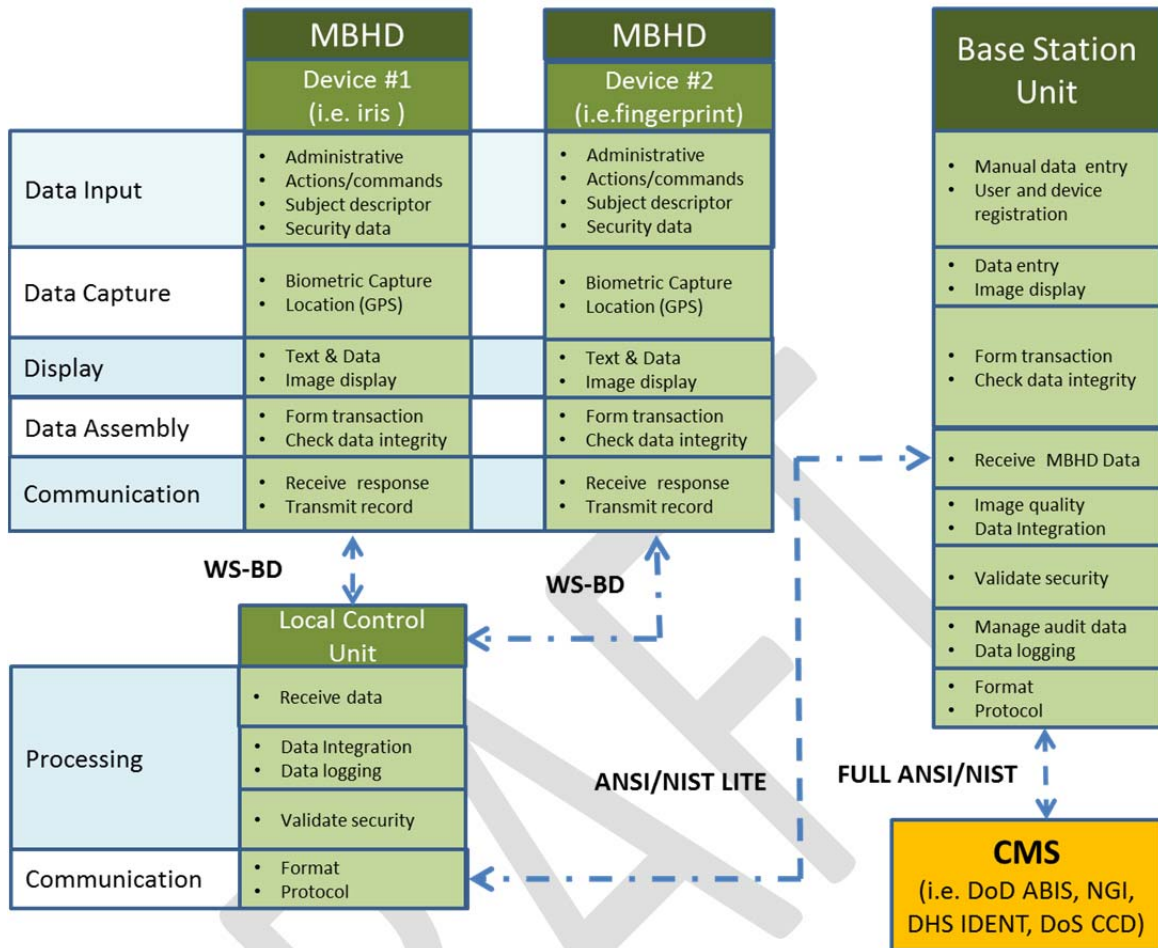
MBHD

Device #1 (i.e. iris )

MBHD

Device #2 (i.e.fingerprint)

Base Station Unit

| | Device #1 (i.e. iris ) | Device #2 (i.e.fingerprint) |
|---|---|---|
| Data Input | • Administrative • Actions/commands • Subject descriptor • Security data | • Administrative • Actions/commands • Subject descriptor • Security data |
| Data Capture | • Biometric Capture • Location (GPS) | • Biometric Capture • Location (GPS) |
| Display | • Text & Data • Image display | • Text & Data • Image display |
| Data Assembly | • Form transaction • Check data integrity | • Form transaction • Check data integrity |
| Communication | • Receive response • Transmit record | • Receive response • Transmit record |

• Manual data entry
• User and device registration

• Data entry
• Image display

• Form transaction
• Check data integrity

• Receive MBHD Data

• Image quality
• Data Integration

• Validate security

• Manage audit data
• Data logging

• Format
• Protocol

WS-BD

WS-BD

Local Control Unit

| | |
|---|---|
| Processing | • Receive data |
| | • Data Integration • Data logging |
| | • Validate security |
| Communication | • Format • Protocol |

ANSI/NIST LITE

FULL ANSI/NIST

CMS
(i.e. DoD ABIS, NGI, DHS IDENT, DoS CCD)